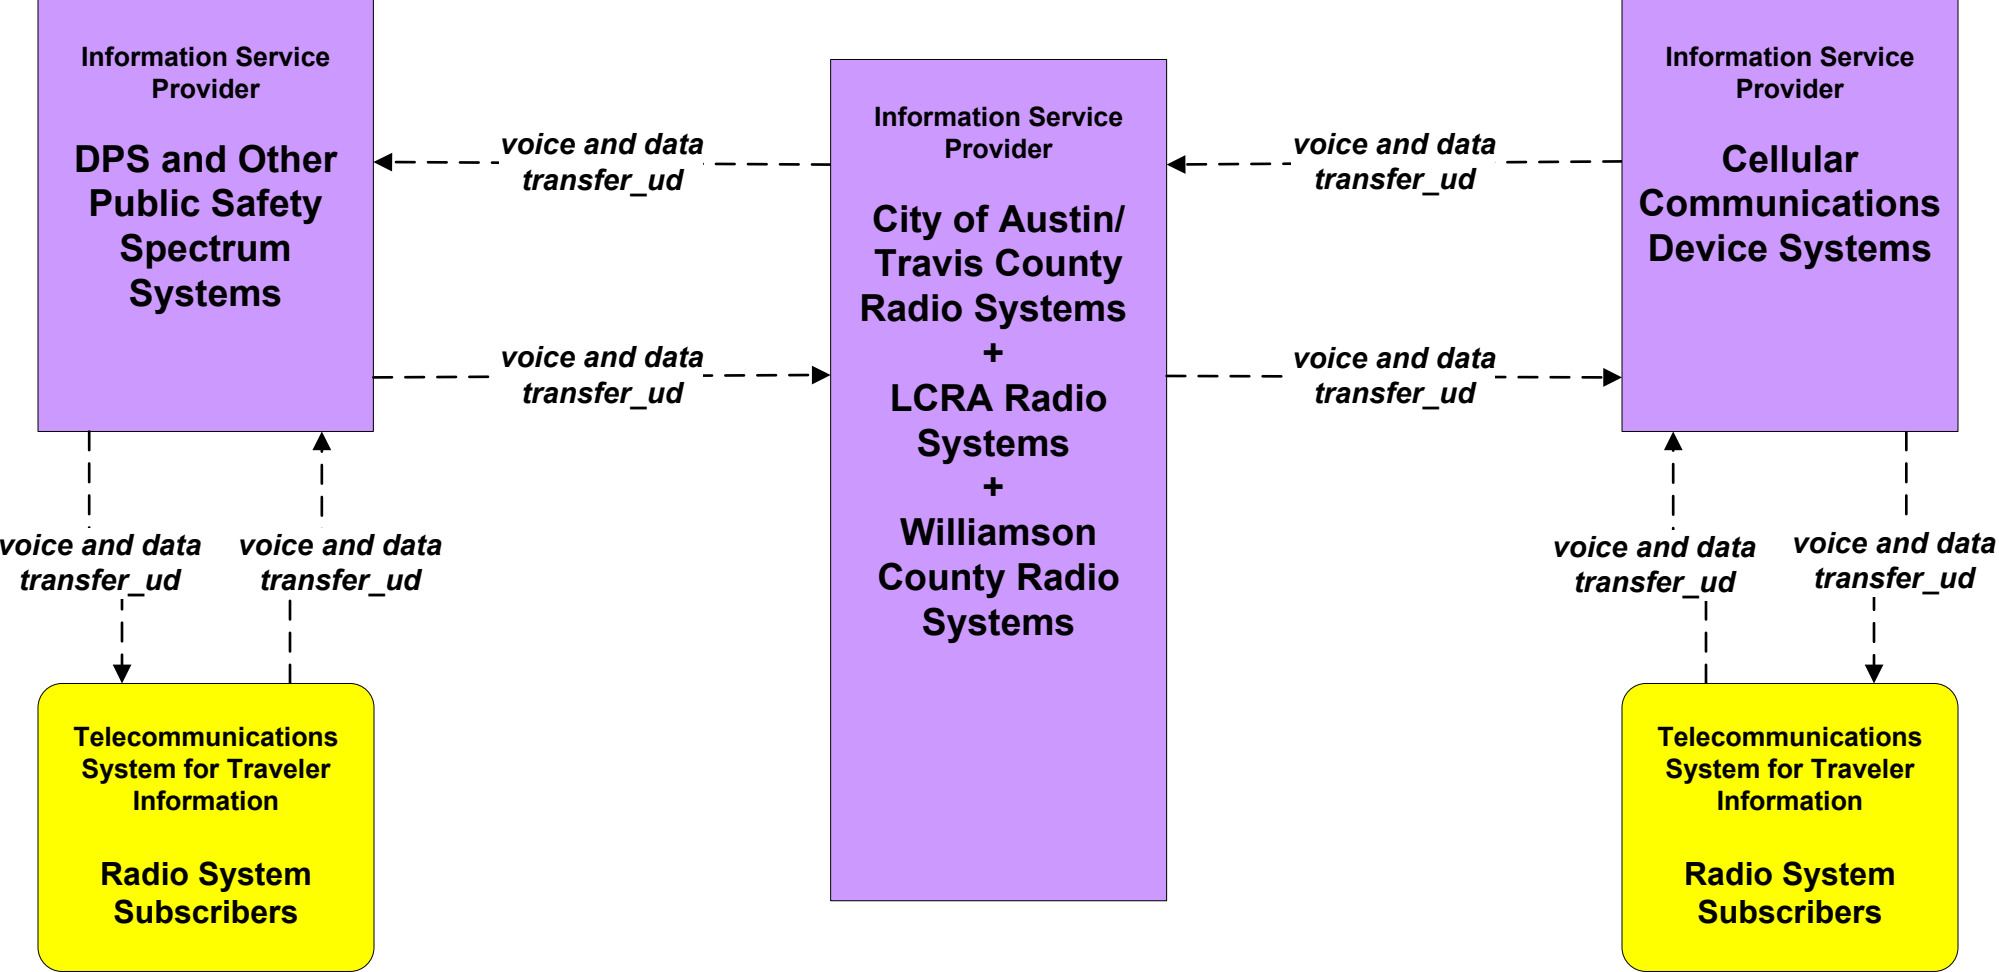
Information Service Provider

DPS and Other Public Safety Spectrum Systems

voice and data transfer_ud

voice and data transfer_ud

Information Service Provider

City of Austin/ Travis County Radio Systems + LCRA Radio Systems + Williamson County Radio Systems

voice and data transfer_ud

voice and data transfer_ud

Information Service Provider

Cellular Communications Device Systems

voice and data transfer_ud

voice and data transfer_ud

voice and data transfer_ud

voice and data transfer_ud

Telecommunications System for Traveler Information

Radio System Subscribers

Telecommunications System for Traveler Information

Radio System Subscribers